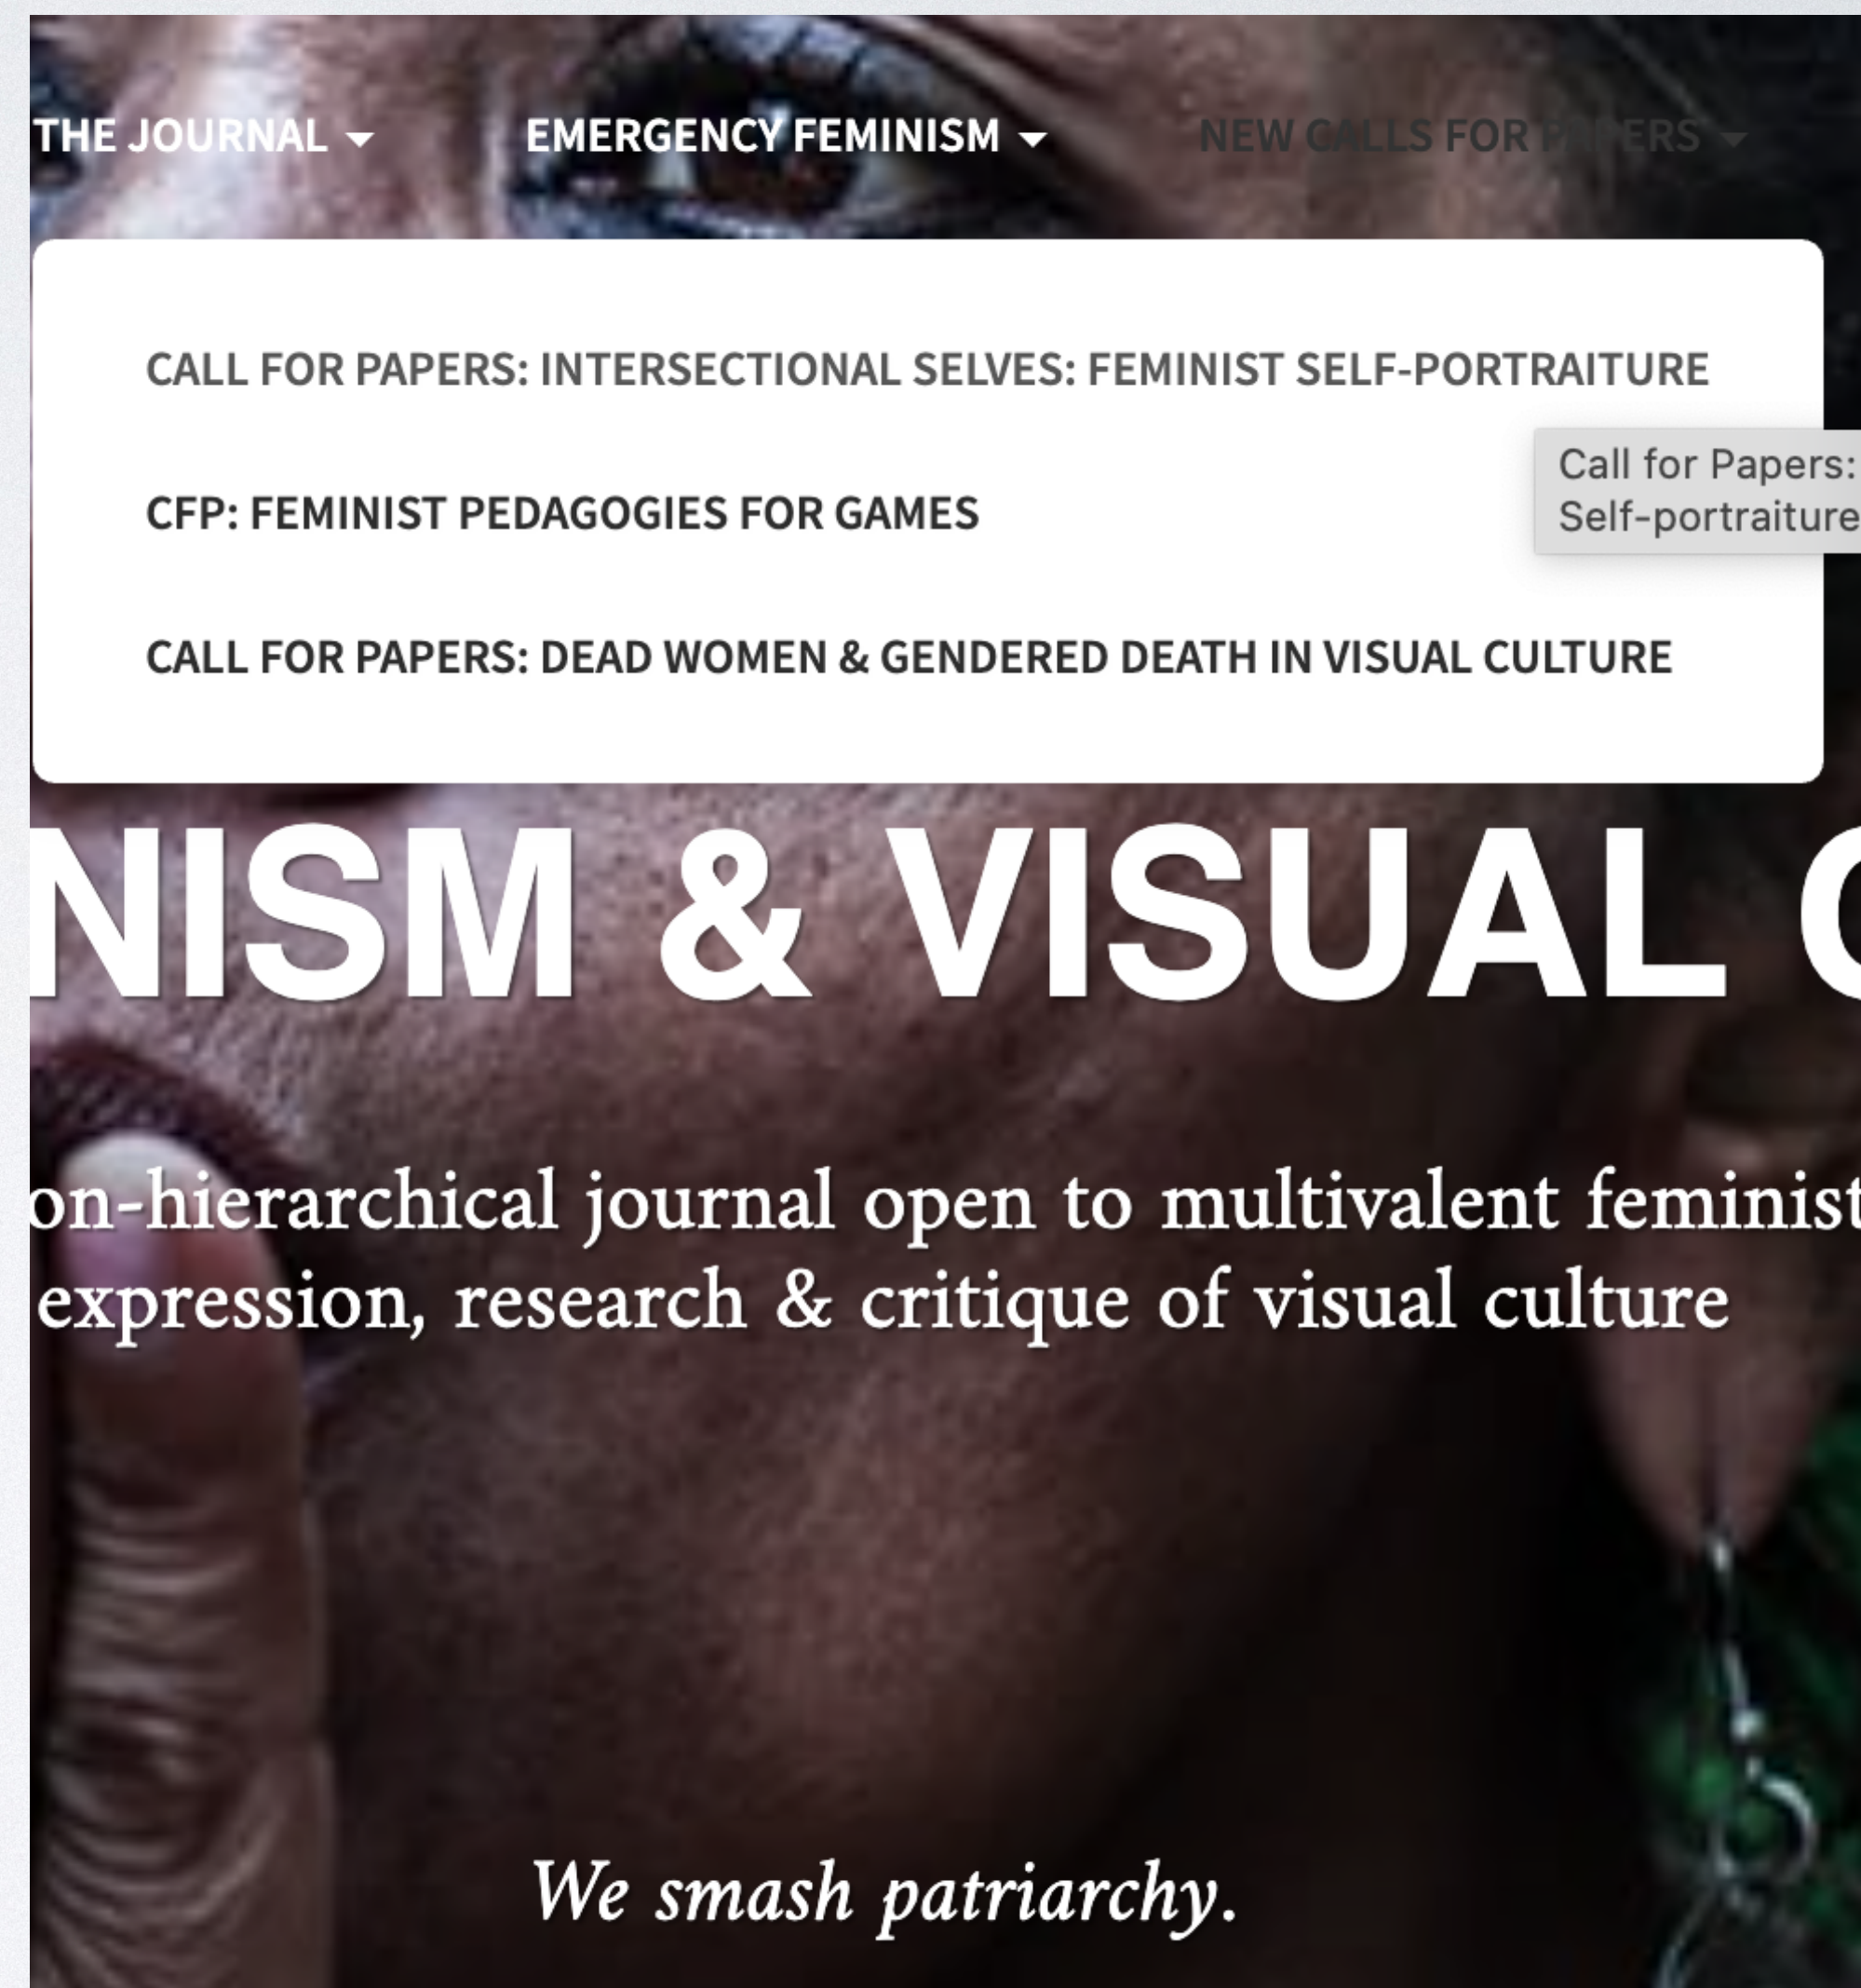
THE JOURNAL ▾ EMERGENCY FEMINISM ▾ NEW CALLS FOR PAPERS ▾

CALL FOR PAPERS: INTERSECTIONAL SELVES: FEMINIST SELF-PORTRAITURE

CFP: FEMINIST PEDAGOGIES FOR GAMES

CALL FOR PAPERS: DEAD WOMEN & GENDERED DEATH IN VISUAL CULTURE

Call for Papers:
Self-portraiture

NISM & VISUAL C

on-hierarchical journal open to multivalent feminist expression, research & critique of visual culture

We smash patriarchy.